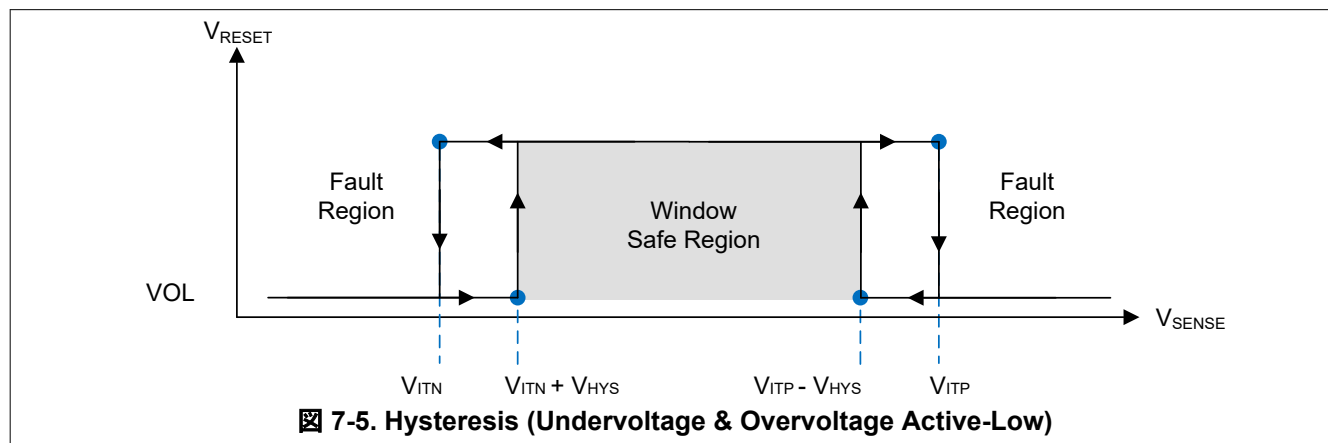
$V_{RESET}$

Fault Region

Window Safe Region

Fault Region

VOL

$V_{SENSE}$

$V_{ITN}$

$V_{ITN} + V_{HYS}$

$V_{ITP} - V_{HYS}$

$V_{ITP}$

図 7-5. Hysteresis (Undervoltage & Overvoltage Active-Low)